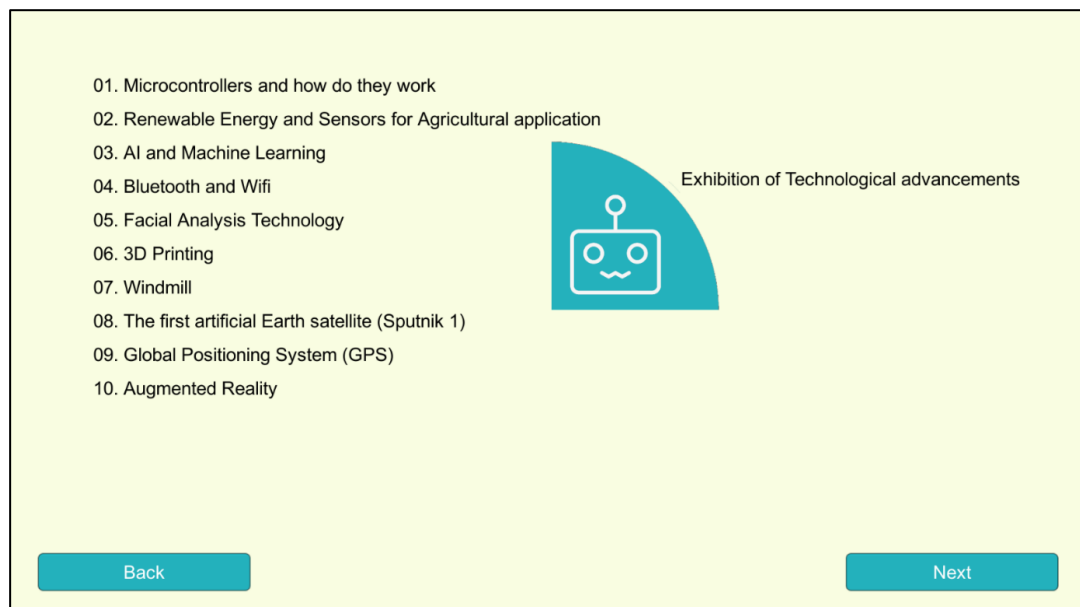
01. Microcontrollers and how do they work
02. Renewable Energy and Sensors for Agricultural application
03. AI and Machine Learning
04. Bluetooth and Wifi
05. Facial Analysis Technology
06. 3D Printing
07. Windmill
08. The first artificial Earth satellite (Sputnik 1)
09. Global Positioning System (GPS)
10. Augmented Reality

Exhibition of Technological advancements

Back

Next